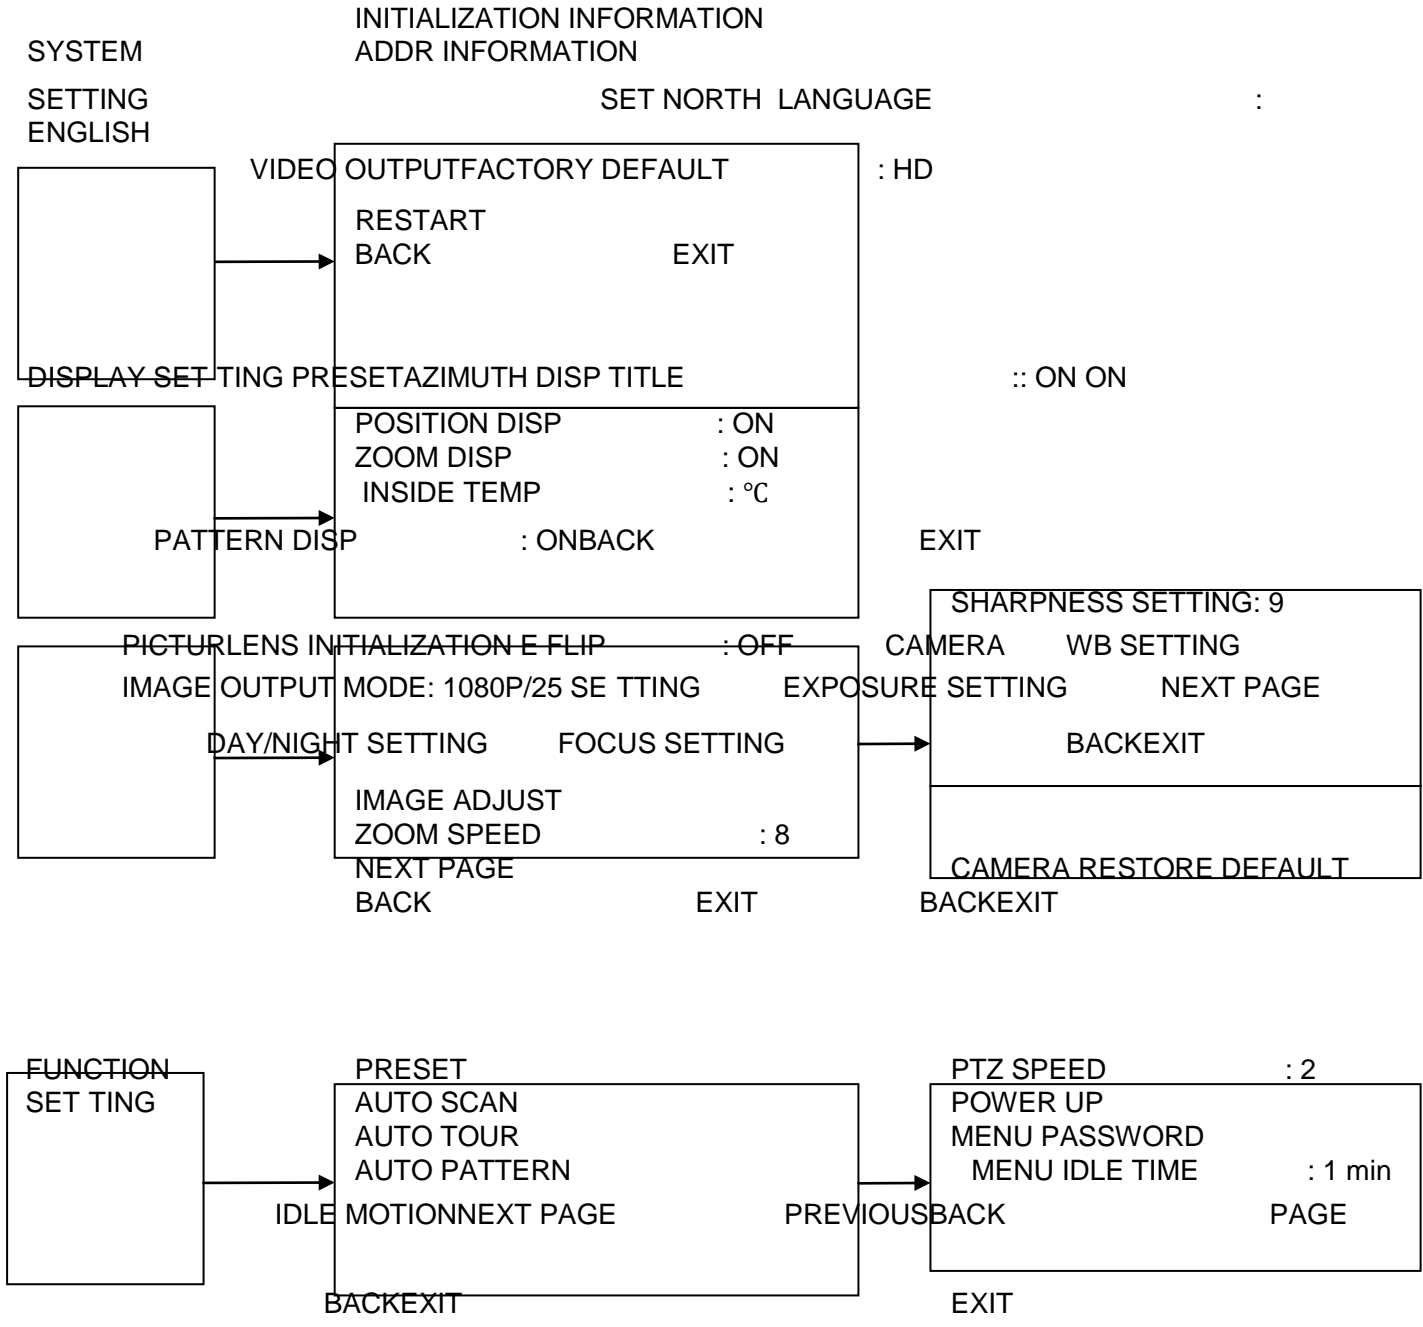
INITIALIZATION INFORMATION

SYSTEM ADDR INFORMATION

SETTING SET NORTH LANGUAGE : ENGLISH

VIDEO OUTPUTFACTORY DEFAULT : HD

RESTART

BACK EXIT

DISPLAY SET TING PRESETAZIMUTH DISP TITLE :: ON ON

POSITION DISP : ON

ZOOM DISP : ON

INSIDE TEMP : ℃

PATTERN DISP : ONBACK EXIT

SHARPNESS SETTING: 9

PICTURLENS INITIALIZATION E FLIP : OFF CAMERA WB SETTING

IMAGE OUTPUT MODE: 1080P/25 SE TTING EXPOSURE SETTING NEXT PAGE

DAY/NIGHT SETTING FOCUS SETTING BACKEXIT

IMAGE ADJUST

ZOOM SPEED : 8

NEXT PAGE

BACK EXIT

CAMERA RESTORE DEFAULT

BACKEXIT

FUNCTION SET TING

PRESET

AUTO SCAN

AUTO TOUR

AUTO PATTERN

IDLE MOTIONNEXT PAGE

BACKEXIT

PTZ SPEED : 2

POWER UP

MENU PASSWORD

MENU IDLE TIME : 1 min

PREVIOUSBACK PAGE

EXIT